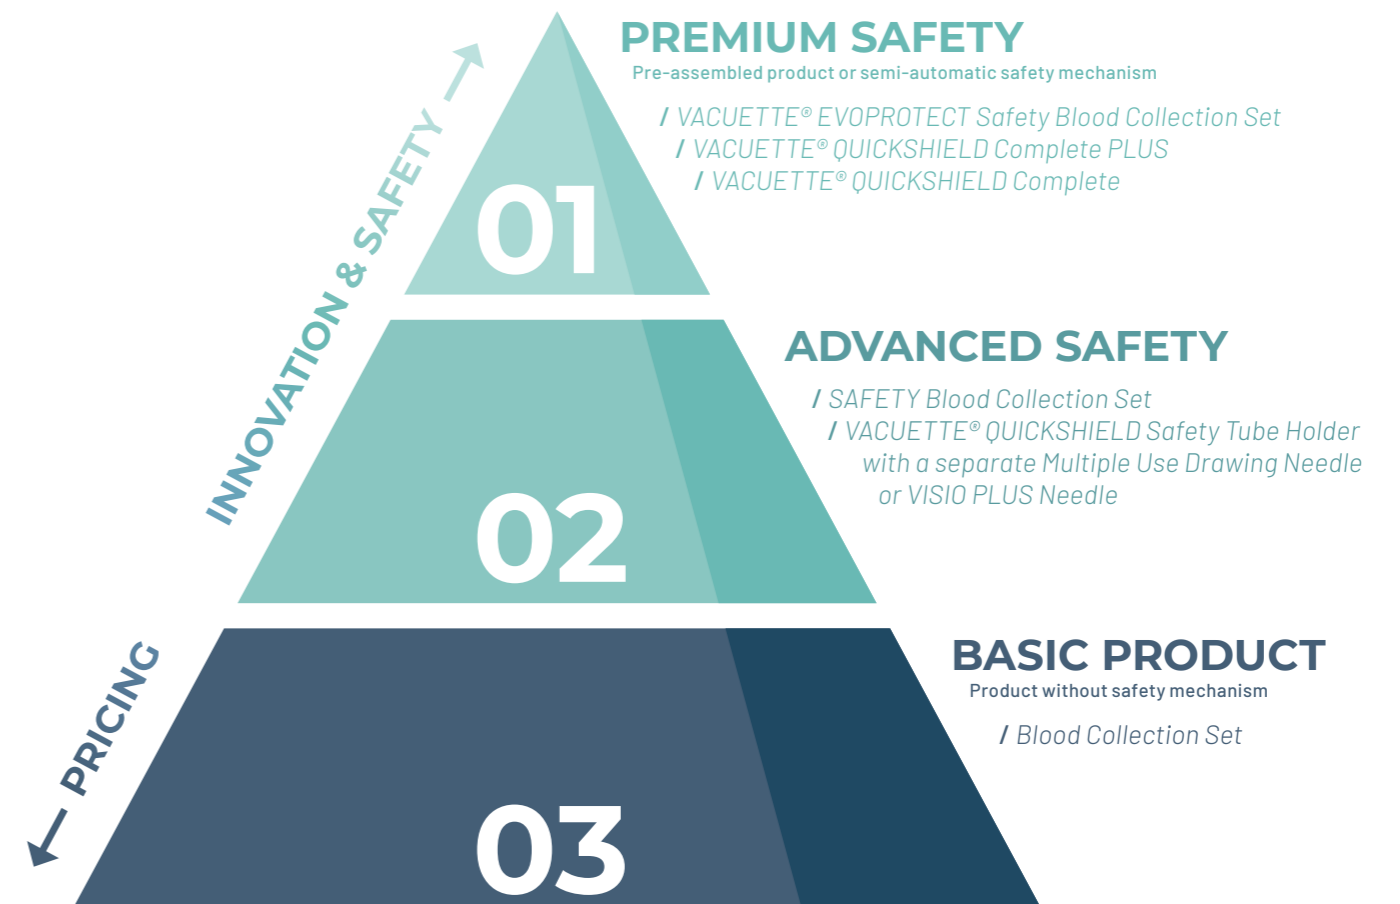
INNOVATION & SAFETY

PREMIUM SAFETY

Pre-assembled product or semi-automatic safety mechanism

/ VACUETTE® EVOPROTECT Safety Blood Collection Set
/ VACUETTE® QUICKSHIELD Complete PLUS
/ VACUETTE® QUICKSHIELD Complete

01

ADVANCED SAFETY

/ SAFETY Blood Collection Set
/ VACUETTE® QUICKSHIELD Safety Tube Holder with a separate Multiple Use Drawing Needle or VISIO PLUS Needle

02

PRICING

BASIC PRODUCT

Product without safety mechanism

/ Blood Collection Set

03